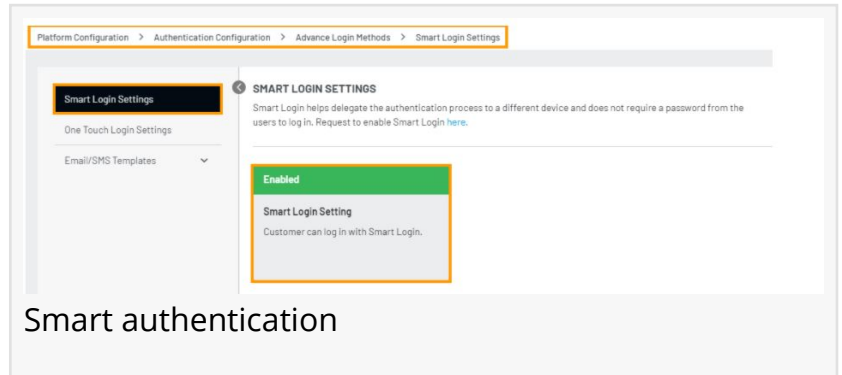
Platform Configuration > Authentication Configuration > Advance Login Methods > Smart Login Settings

Smart Login Settings

One Touch Login Settings

Email/SMS Templates

SMART LOGIN SETTINGS

Smart Login helps delegate the authentication process to a different device and does not require a password from the users to log in. Request to enable Smart Login here.

Enabled

Smart Login Setting

Customer can log in with Smart Login.

Smart authentication